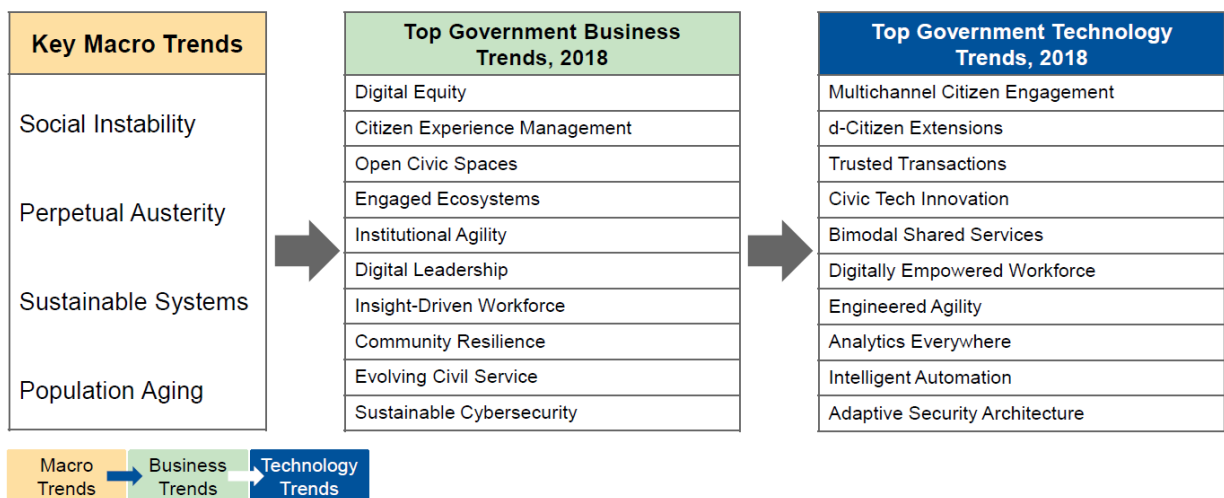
| Key Macro Trends |
|---|
| Social Instability |
| Perpetual Austerity |
| Sustainable Systems |
| Population Aging |

| Top Government Business Trends, 2018 |
|---|
| Digital Equity |
| Citizen Experience Management |
| Open Civic Spaces |
| Engaged Ecosystems |
| Institutional Agility |
| Digital Leadership |
| Insight-Driven Workforce |
| Community Resilience |
| Evolving Civil Service |
| Sustainable Cybersecurity |

| Top Government Technology Trends, 2018 |
|---|
| Multichannel Citizen Engagement |
| d-Citizen Extensions |
| Trusted Transactions |
| Civic Tech Innovation |
| Bimodal Shared Services |
| Digitally Empowered Workforce |
| Engineered Agility |
| Analytics Everywhere |
| Intelligent Automation |
| Adaptive Security Architecture |

Macro Trends → Business Trends → Technology Trends